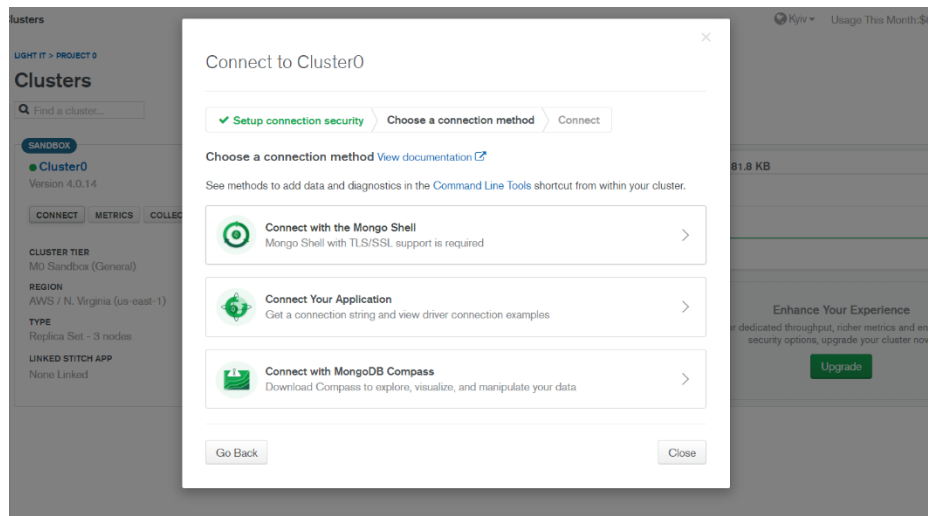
lusters

Kyiv ▾ Usage This Month: $

LIGHT IT > PROJECT 0

Clusters

Find a cluster...

SANDBOX

Cluster0

Version 4.0.14

CONNECT METRICS COLLEC

CLUSTER TIER
M0 Sandbox (General)

REGION
AWS / N. Virginia (us-east-1)

TYPE
Replica Set - 3 nodes

LINKED STITCH APP
None Linked

81.8 KB

Enhance Your Experience

r dedicated throughput, richer metrics and en security options, upgrade your cluster no

Upgrade

Connect to Cluster0

×

✔ Setup connection security Choose a connection method Connect

Choose a connection method View documentation

See methods to add data and diagnostics in the Command Line Tools shortcut from within your cluster.

Connect with the Mongo Shell
Mongo Shell with TLS/SSL support is required

Connect Your Application
Get a connection string and view driver connection examples

Connect with MongoDB Compass
Download Compass to explore, visualize, and manipulate your data

Go Back

Close